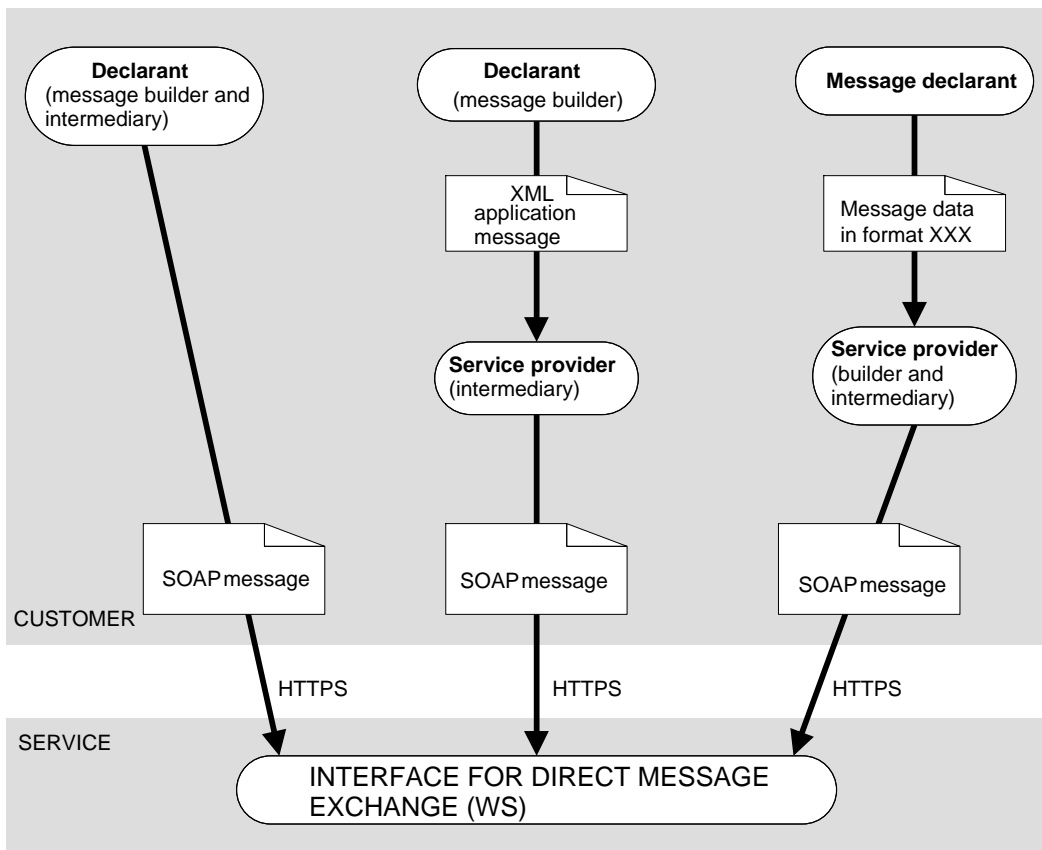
Declarant
(message builder and intermediary)

Declarant
(message builder)

Message declarant

XML application message

Message data in format XXX

Service provider
(intermediary)

Service provider
(builder and intermediary)

SOAP message

SOAP message

SOAP message

CUSTOMER

HTTPS

HTTPS

HTTPS

SERVICE

INTERFACE FOR DIRECT MESSAGE EXCHANGE (WS)